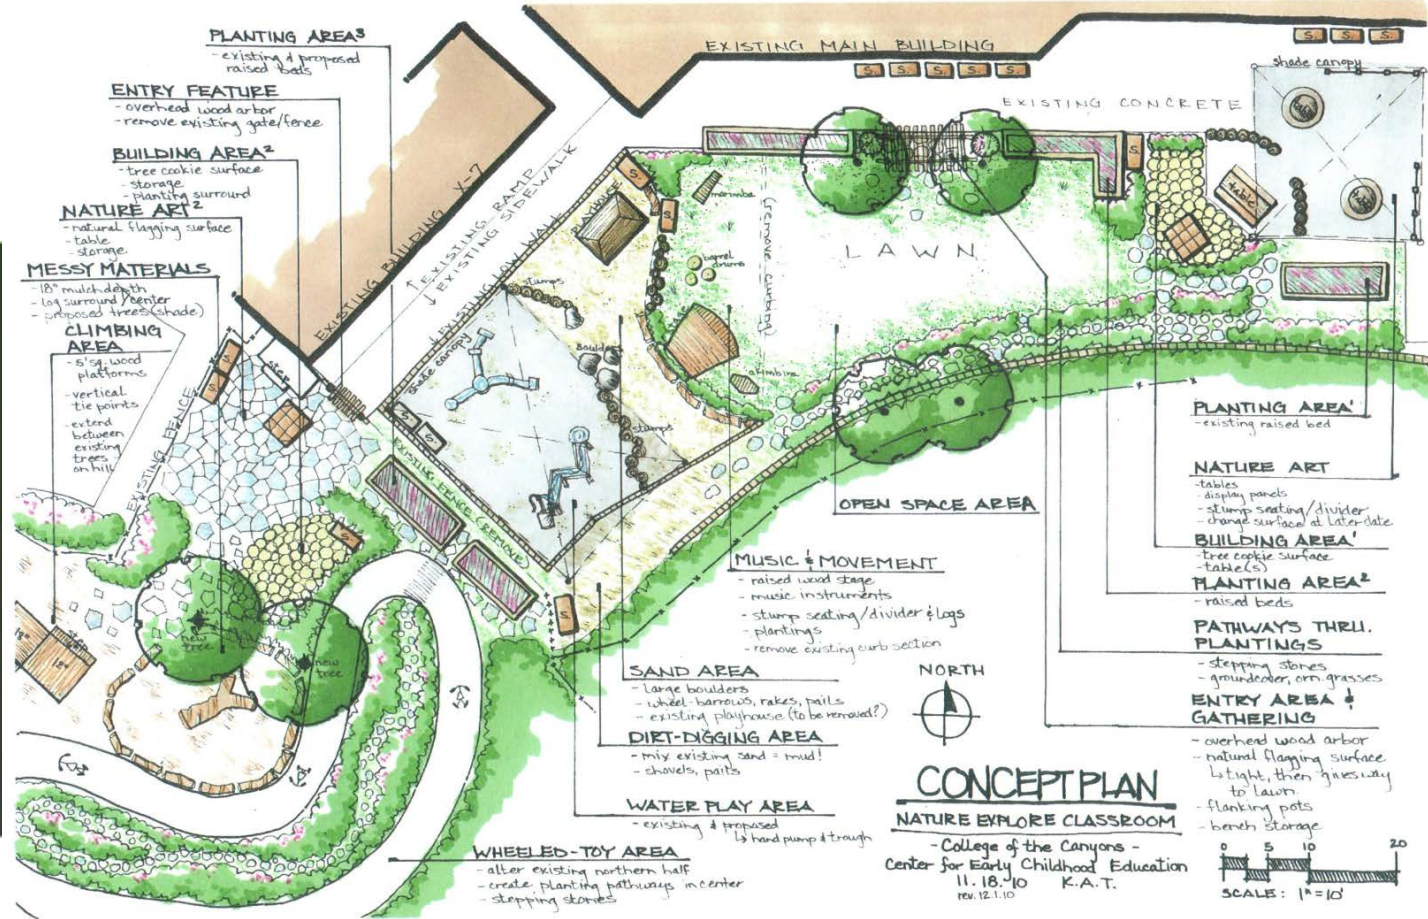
PLANTING AREA³
- existing & proposed raised beds

ENTRY FEATURE
- overhead wood arbor
- remove existing gate/fence

BUILDING AREA²
- tree cookie surface
- storage
- planting surround

NATURE ART²
- natural flagging surface
- table
- storage

MESSY MATERIALS
- 18" mulch depth
- log surround/center
- proposed trees (shade)

CLIMBING AREA
- 5' sq. wood platforms
- vertical tie points
- extend between existing trees on hill

EXISTING MAIN BUILDING

S. S. S. S. S.

S. S. S.

shade canopy

EXISTING CONCRETE

EXISTING BUILDING X-7

↑ EXISTING RAMP
↓ EXISTING SIDEWALK

EXISTING LOW WALL

stumps

shade canopy

Boulders

stumps

EXISTING FENCE (REMOVE)

EXISTING FENCE

(remove curbing)

barrel drums

marimba

LAWN

table

S.

PLANTING AREA¹
- existing raised bed

NATURE ART
- tables
- display panels
- stump seating/divider
- change surface at later date

BUILDING AREA¹
- tree cookie surface
- table(s)

PLANTING AREA²
- raised beds

PATHWAYS THRU. PLANTINGS
- stepping stones
- groundcover, orn. grasses

ENTRY AREA & GATHERING
- overhead wood arbor
- natural flagging surface
↳ tight, then gives way to lawn
- flanking pots
- bench storage

OPEN SPACE AREA

MUSIC & MOVEMENT
- raised wood stage
- music instruments
- stump seating/divider & logs
- plantings
- remove existing curb section

SAND AREA
- large boulders
- wheel-barrows, rakes, pails
- existing playhouse (to be removed?)

DIRT-DIGGING AREA
- mix existing sand = mud!
- shovels, pails

WATER PLAY AREA
- existing & proposed
↳ hand pump & trough

WHEELED-TOY AREA
- alter existing northern half
- create planting pathways in center
- stepping stones

new tree

new tree

18"

NORTH

CONCEPT PLAN
NATURE EXPLORE CLASSROOM
- College of the Canyons -
Center for Early Childhood Education
11.18.10 K.A.T.
rev. 12.1.10

0 5 10 20
SCALE: 1" = 10'